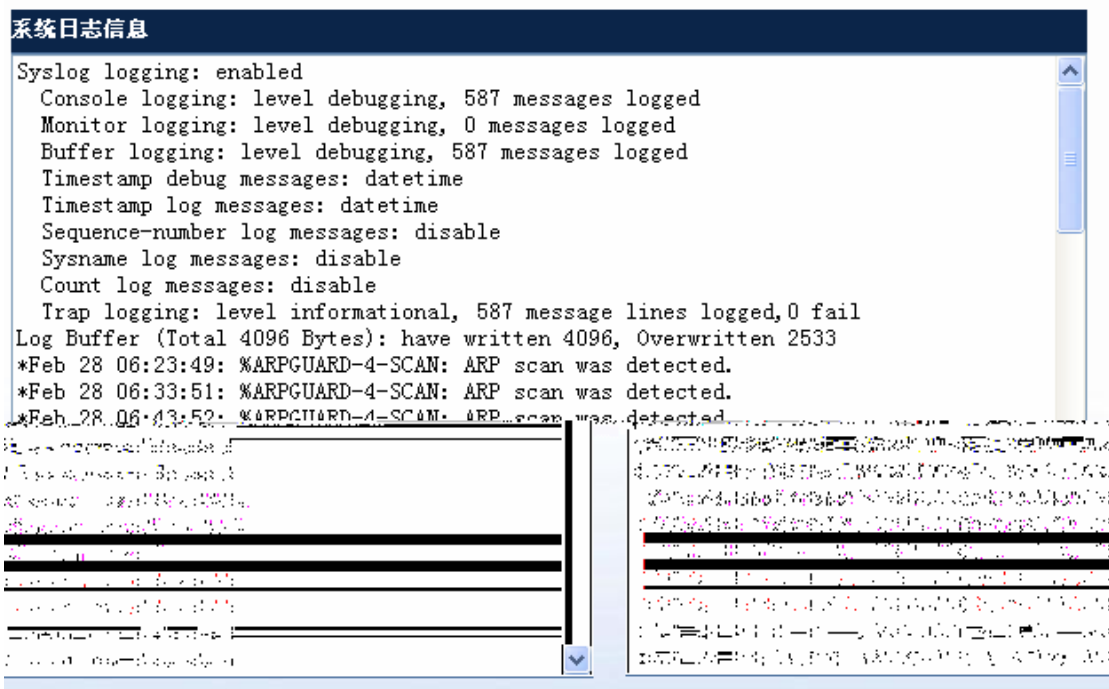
系统日志信息

Syslog logging: enabled
Console logging: level debugging, 587 messages logged
Monitor logging: level debugging, 0 messages logged
Buffer logging: level debugging, 587 messages logged
Timestamp debug messages: datetime
Timestamp log messages: datetime
Sequence-number log messages: disable
Sysname log messages: disable
Count log messages: disable
Trap logging: level informational, 587 message lines logged,0 fail
Log Buffer (Total 4096 Bytes): have written 4096, Overwritten 2533
*Feb 28 06:23:49: %ARPGUARD-4-SCAN: ARP scan was detected.
*Feb 28 06:33:51: %ARPGUARD-4-SCAN: ARP scan was detected.
*Feb 28 06:43:52: %ARPGUARD-4-SCAN: ARP scan was detected.

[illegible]